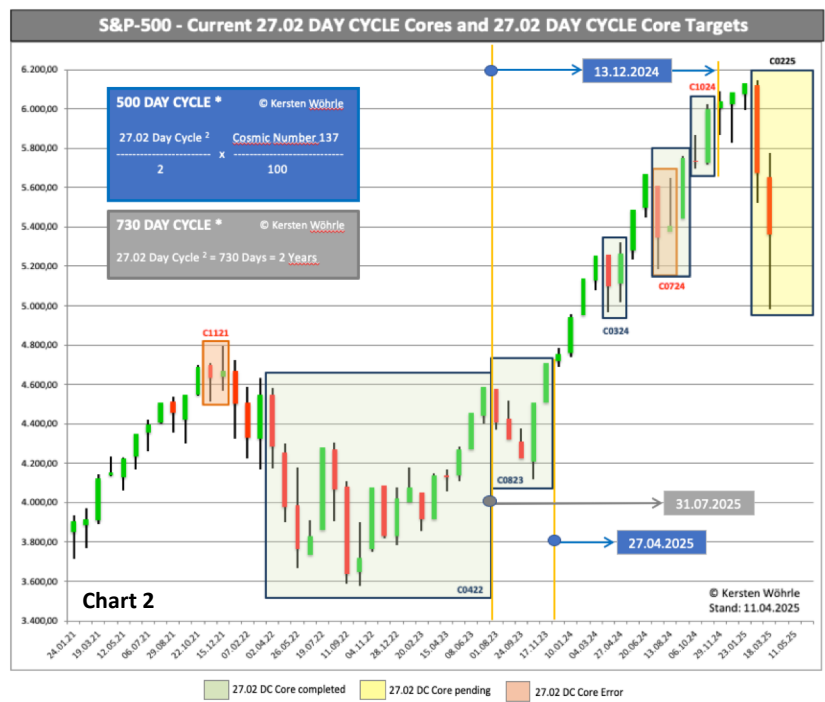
S&P-500 - Current 27.02 DAY CYCLE Cores and 27.02 DAY CYCLE Core Targets

500 DAY CYCLE * © Kersten Wöhrle

$\frac{\text{27.02 Day Cycle }^2}{2} \times \frac{\text{Cosmic Number 137}}{100}$

730 DAY CYCLE * © Kersten Wöhrle

27.02 Day Cycle $^2$ = 730 Days = 2 Years

13.12.2024

C0225

C1024

C0724

C0324

C1121

C0823

C0422

31.07.2025

27.04.2025

Chart 2

© Kersten Wöhrle
Stand: 11.04.2025

6.200,00
6.000,00
5.800,00
5.600,00
5.400,00
5.200,00
5.000,00
4.800,00
4.600,00
4.400,00
4.200,00
4.000,00
3.800,00
3.600,00
3.400,00

24.01.21
19.03.21
12.05.21
06.07.21
29.08.21
22.10.21
15.12.21
07.02.22
02.04.22
26.05.22
19.07.22
11.09.22
04.11.22
28.12.22
20.02.23
15.04.23
08.06.23
01.08.23
24.09.23
17.11.23
10.01.24
04.03.24
27.04.24
20.06.24
13.08.24
06.10.24
29.11.24
23.01.25
18.03.25
11.05.25

27.02 DC Core completed
27.02 DC Core pending
27.02 DC Core Error